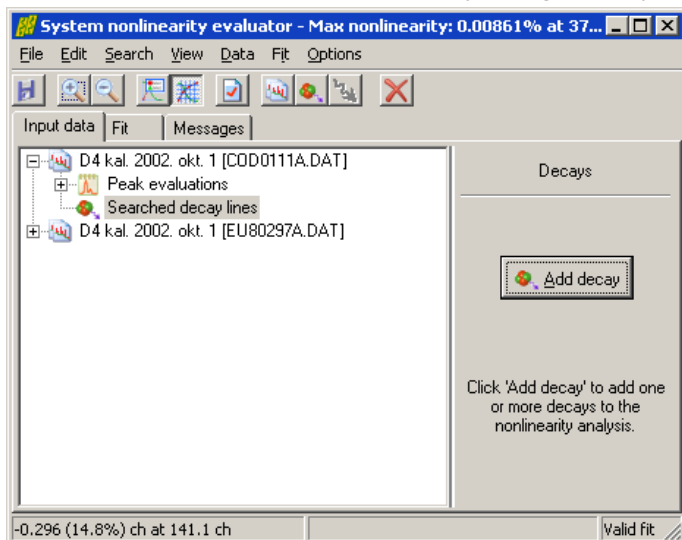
System nonlinearity evaluator - Max nonlinearity: 0.00861% at 37...

File Edit Search View Data Fit Options

Input data | Fit | Messages

D4 kal. 2002. okt. 1 [COD0111A.DAT]
Peak evaluations
Searched decay lines
D4 kal. 2002. okt. 1 [EU80297A.DAT]

Decays

Add decay

Click 'Add decay' to add one or more decays to the nonlinearity analysis.

-0.296 (14.8%) ch at 141.1 ch | Valid fit